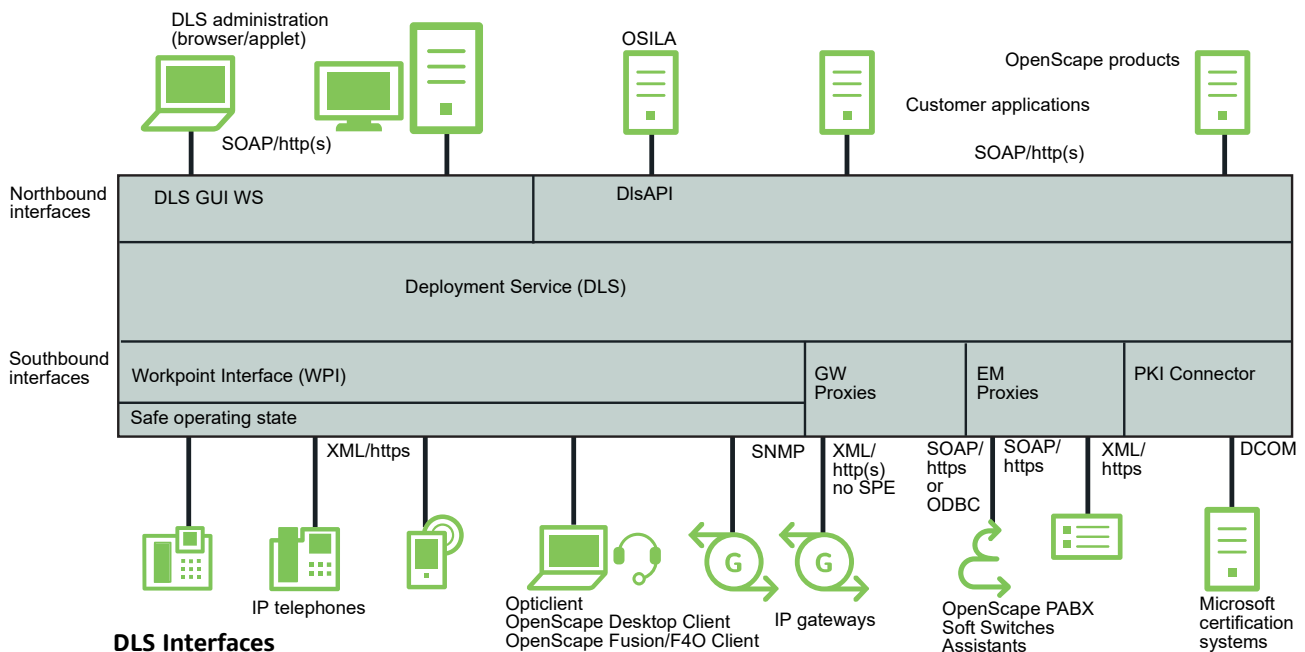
DLS administration (browser/applet)

OSILA

OpenScape products

Customer applications

SOAP/http(s)

SOAP/http(s)

Northbound interfaces

DLS GUI WS

DlsAPI

Deployment Service (DLS)

Southbound interfaces

Workpoint Interface (WPI)

Safe operating state

GW Proxies

EM Proxies

PKI Connector

XML/https

SNMP

XML/ http(s) no SPE

SOAP/ https or ODBC

SOAP/ https

XML/ https

DCOM

G

G

IP telephones

Opticlient
OpenScape Desktop Client
OpenScape Fusion/F4O Client

IP gateways

OpenScape PABX
Soft Switches
Assistants

Microsoft certification systems

DLS Interfaces